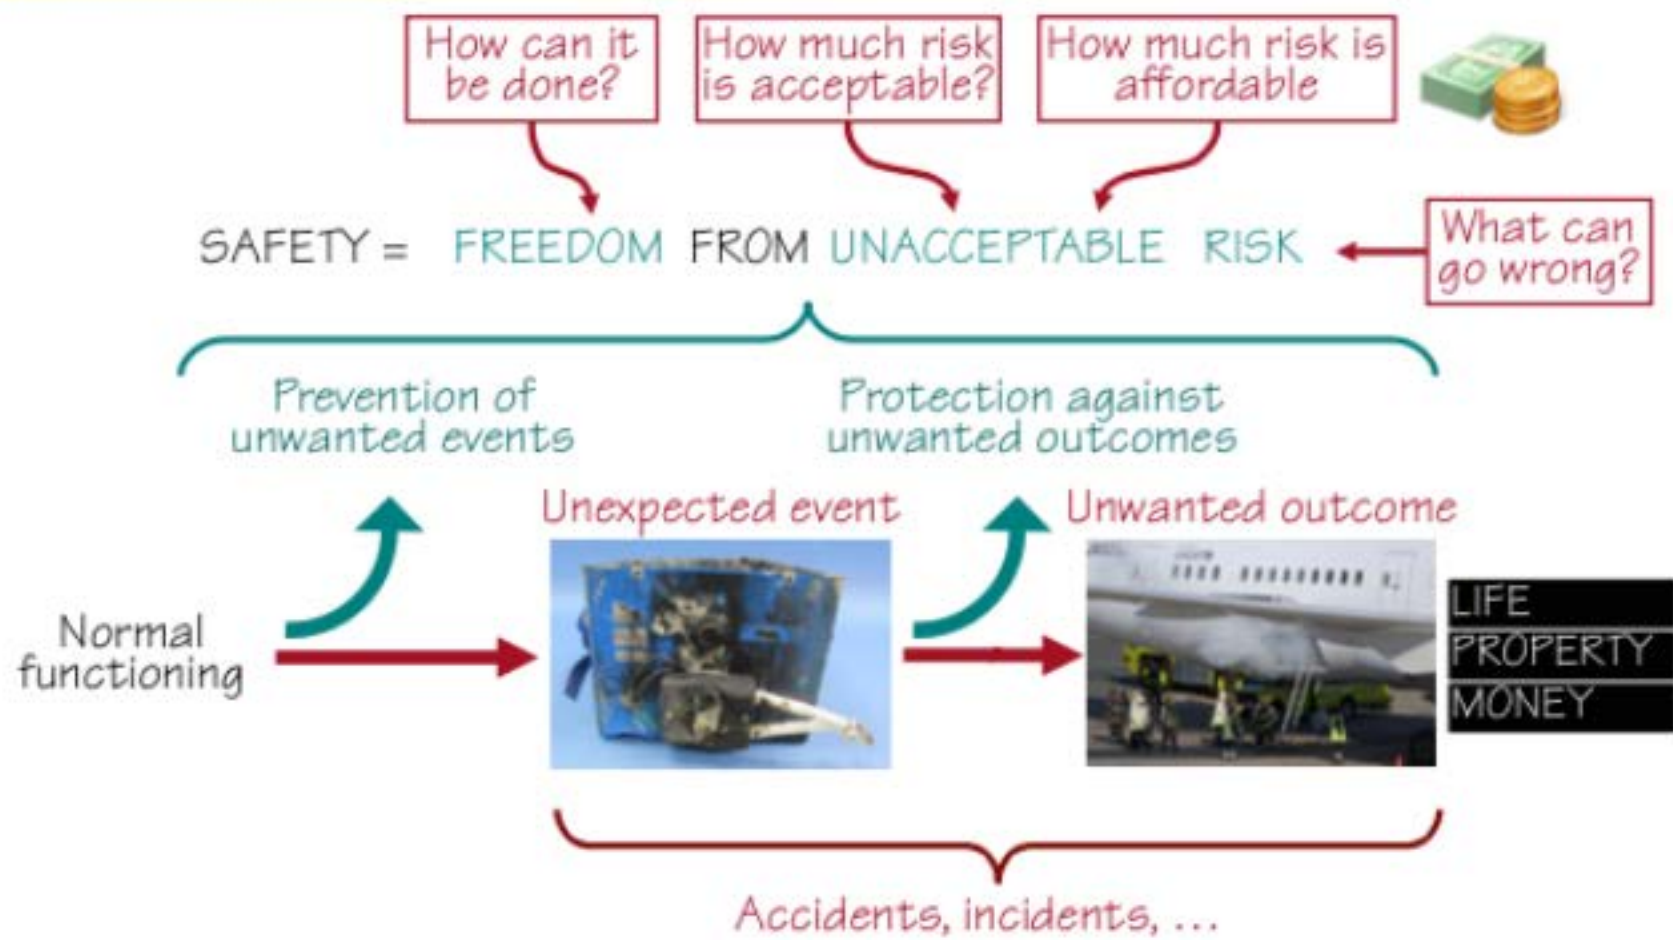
How can it be done?

How much risk is acceptable?

How much risk is affordable

SAFETY = FREEDOM FROM UNACCEPTABLE RISK

What can go wrong?

Prevention of unwanted events

Protection against unwanted outcomes

Unexpected event

Unwanted outcome

Normal functioning

LIFE
PROPERTY
MONEY

Accidents, incidents, ...